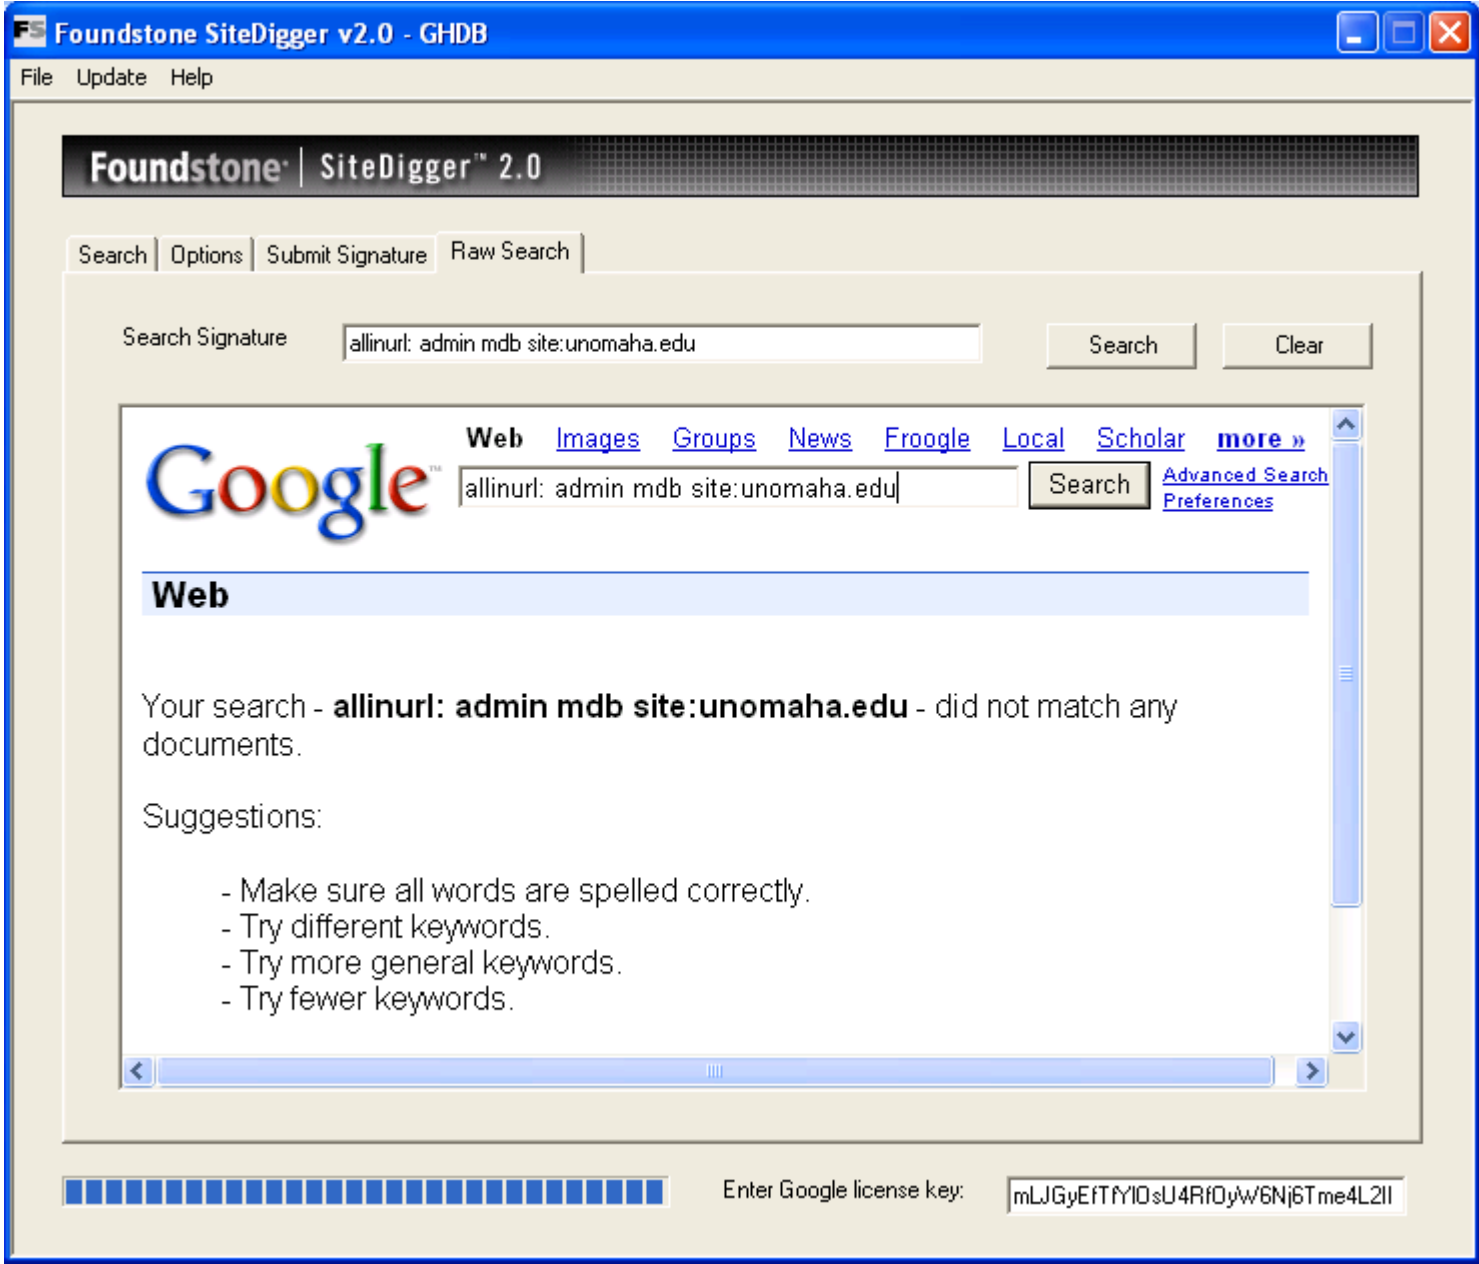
Foundstone SiteDigger v2.0 - GHDB

File Update Help

Foundstone | SiteDigger™ 2.0

Search | Options | Submit Signature | Raw Search

Search Signature allinurl: admin mdb site:unomaha.edu Search Clear

Google™

Web Images Groups News Froogle Local Scholar more »

allinurl: admin mdb site:unomaha.edu Search Advanced Search Preferences

Web

Your search - **allinurl: admin mdb site:unomaha.edu** - did not match any documents.

Suggestions:

- Make sure all words are spelled correctly.
- Try different keywords.
- Try more general keywords.
- Try fewer keywords.

Enter Google license key: mLJGyEfTfYI0sU4RfOyW6Nj6Tme4L2Il